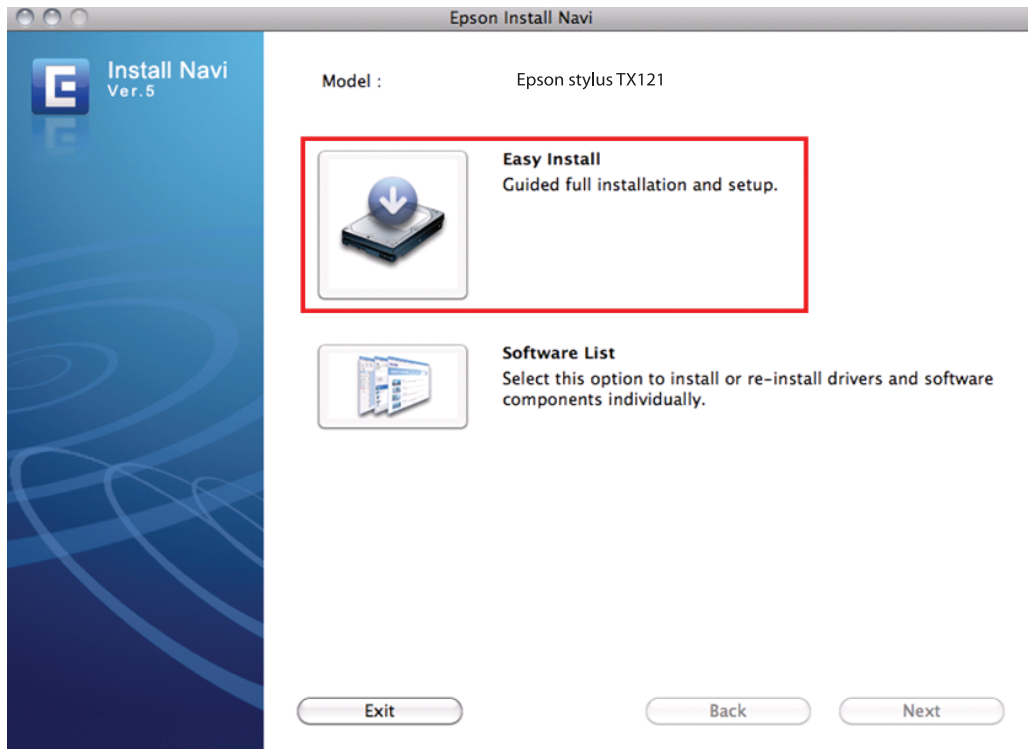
Epson Install Navi

Install Navi
Ver.5

Model : Epson stylus TX121

Easy Install
Guided full installation and setup.

Software List
Select this option to install or re-install drivers and software components individually.

Exit

Back

Next